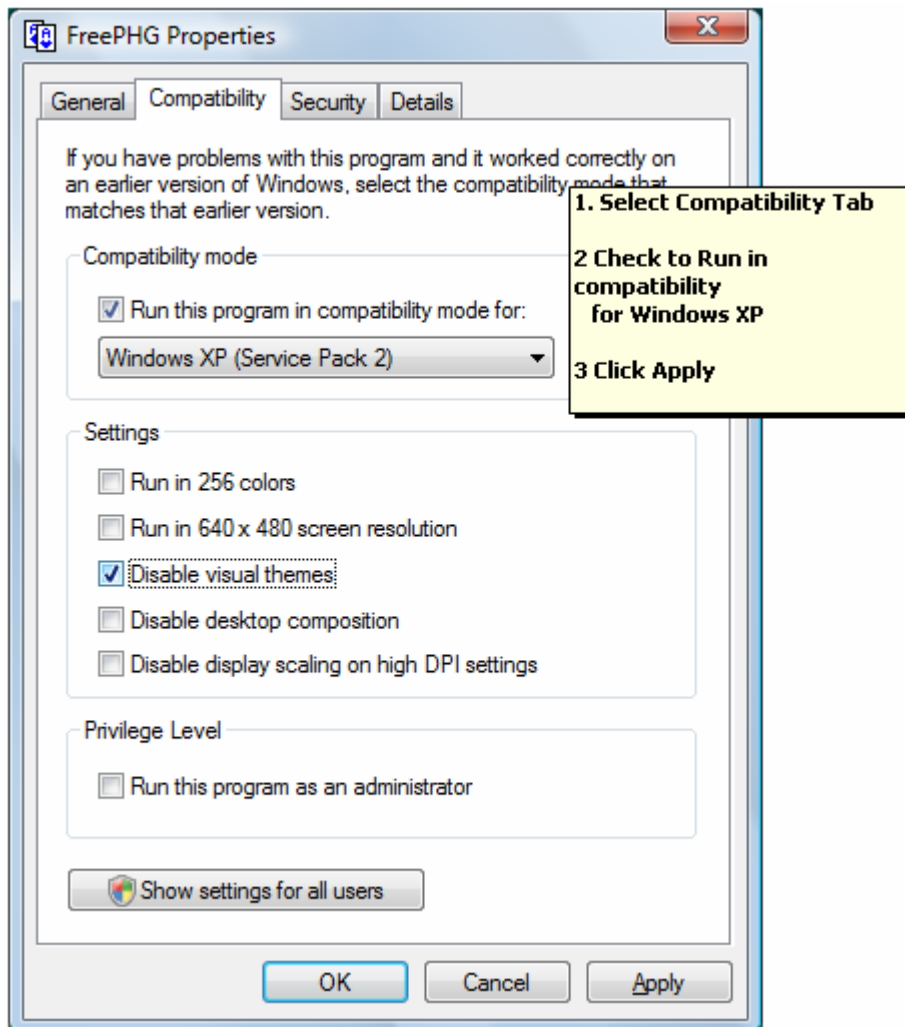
FreePHG Properties

General Compatibility Security Details

If you have problems with this program and it worked correctly on an earlier version of Windows, select the compatibility mode that matches that earlier version.

1. Select Compatibility Tab

2 Check to Run in compatibility for Windows XP

3 Click Apply

Compatibility mode

Run this program in compatibility mode for:

Windows XP (Service Pack 2)

Settings

Run in 256 colors

Run in 640 x 480 screen resolution

Disable visual themes

Disable desktop composition

Disable display scaling on high DPI settings

Privilege Level

Run this program as an administrator

Show settings for all users

OK Cancel Apply